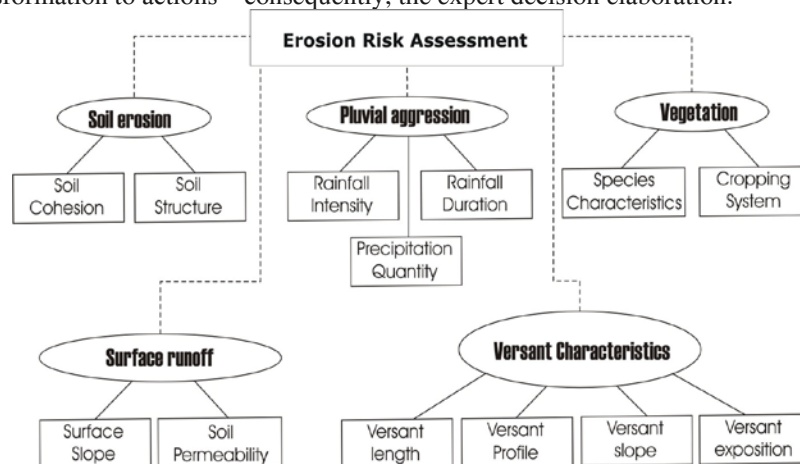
formation to actions – consequently, the expert decision elaboration.

Erosion Risk Assessment

Soil erosion

Soil Cohesion

Soil Structure

Pluvial aggression

Rainfall Intensity

Rainfall Duration

Precipitation Quantity

Vegetation

Species Characteristics

Cropping System

Surface runoff

Surface Slope

Soil Permeability

Versant Characteristics

Versant length

Versant Profile

Versant slope

Versant exposition